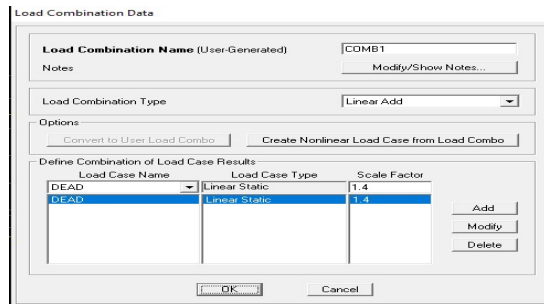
Load Combination Data

Load Combination Name (User-Generated) COMB1

Notes Modify/Show Notes...

Load Combination Type Linear Add

Options

Convert to User Load Combo Create Nonlinear Load Case from Load Combo

Define Combination of Load Case Results

| Load Case Name | Load Case Type | Scale Factor |
|---|---|---|
| DEAD | Linear Static | 1.4 |
| DEAD | Linear Static | 1.4 |

Add

Modify

Delete

OK Cancel